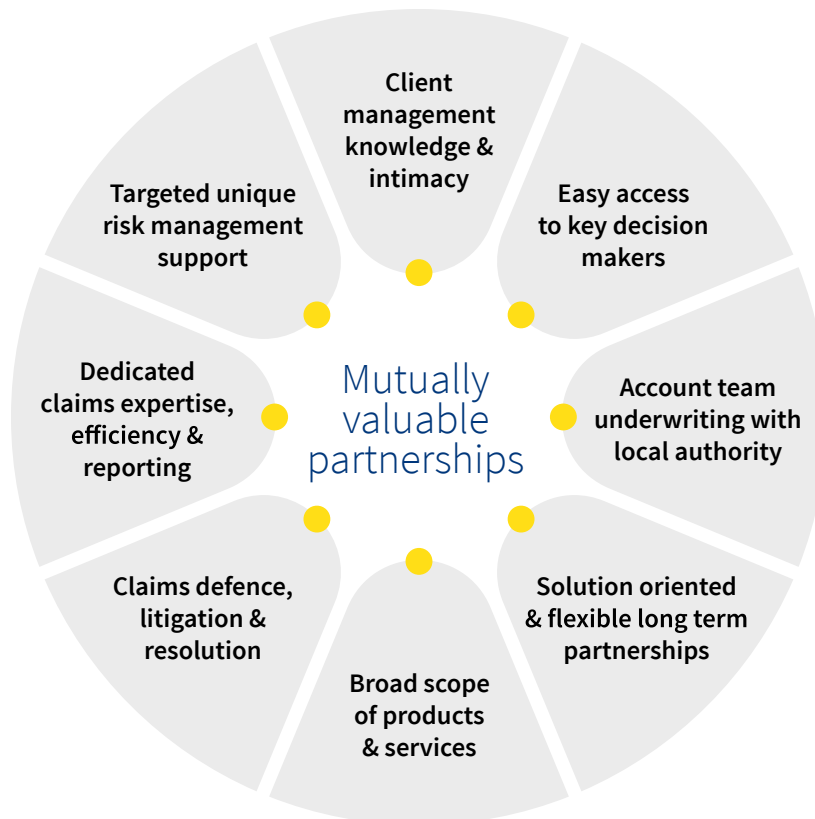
Client management knowledge & intimacy

Easy access to key decision makers

Account team underwriting with local authority

Solution oriented & flexible long term partnerships

Broad scope of products & services

Claims defence, litigation & resolution

Dedicated claims expertise, efficiency & reporting

Targeted unique risk management support

Mutually valuable partnerships